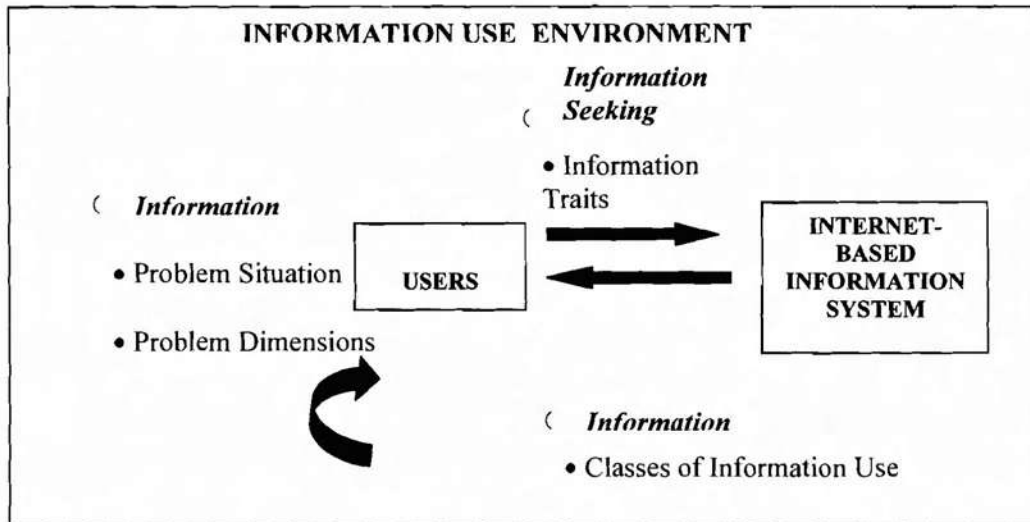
INFORMATION USE ENVIRONMENT

( *Information Seeking*

• Information Traits

( *Information*

• Problem Situation

• Problem Dimensions

USERS

INTERNET-BASED INFORMATION SYSTEM

( *Information*

• Classes of Information Use